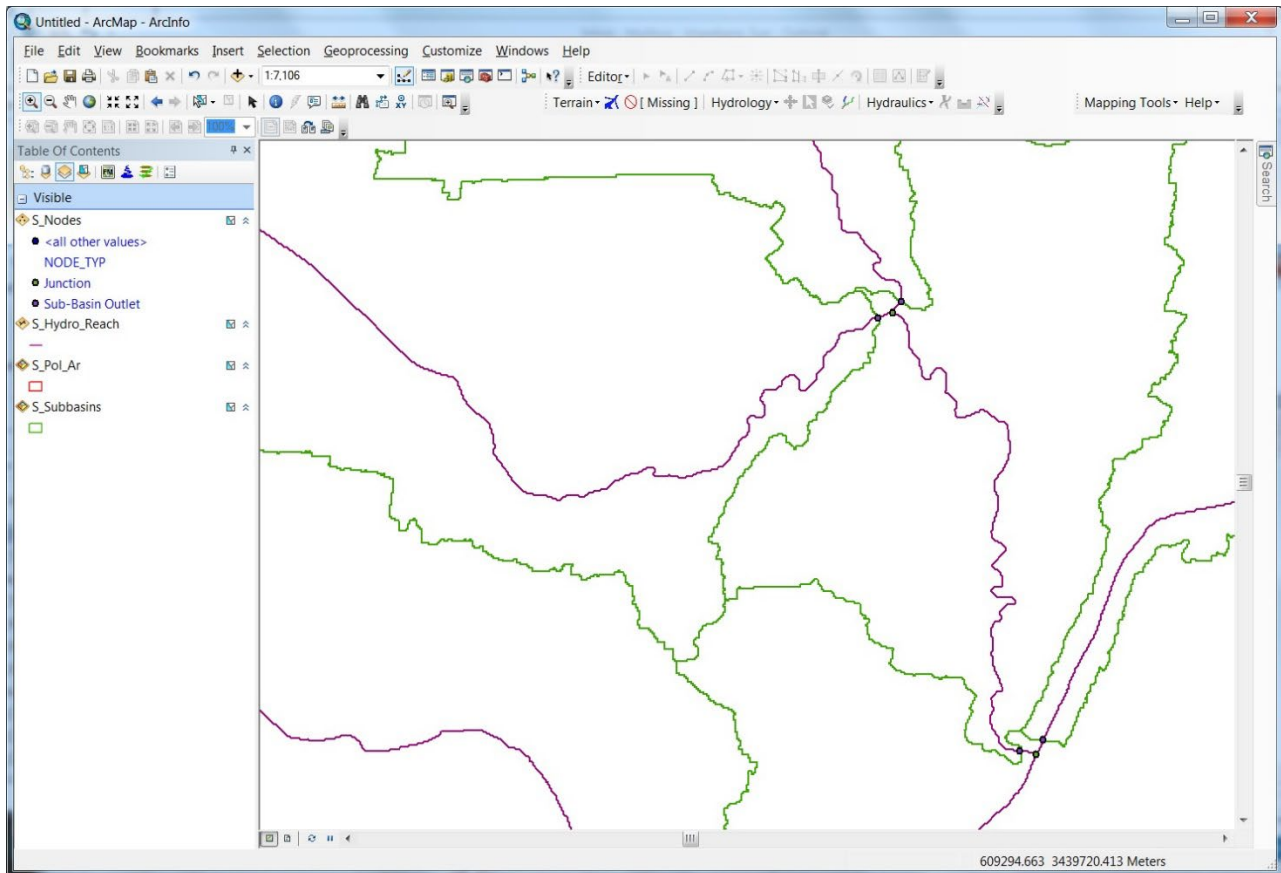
Untitled - ArcMap - ArcInfo

File Edit View Bookmarks Insert Selection Geoprocessing Customize Windows Help

1:7,106

Editor

Terrain [ Missing ] Hydrology Hydraulics

Mapping Tools Help

Table Of Contents

Visible

S_Nodes

<all other values>

NODE_TYP

Junction

Sub-Basin Outlet

S_Hydro_Reach

S_Pol_Ar

S_Subbasins

Search

609294.663 3439720.413 Meters